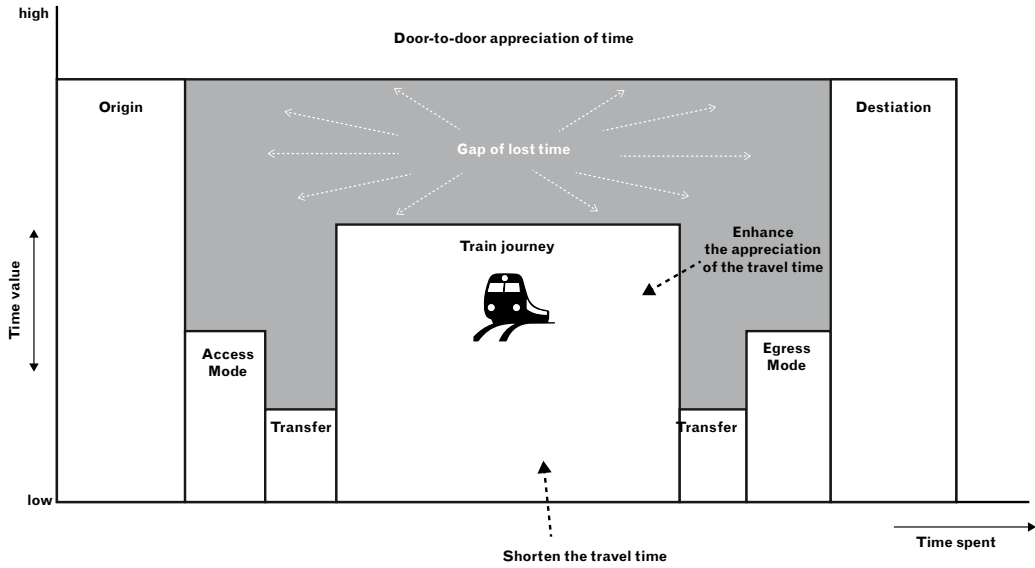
high

Door-to-door appreciation of time

Origin

Destiation

Gap of lost time

Time value

Train journey

Enhance the appreciation of the travel time

Access Mode

Egress Mode

Transfer

Transfer

low

Shorten the travel time

Time spent